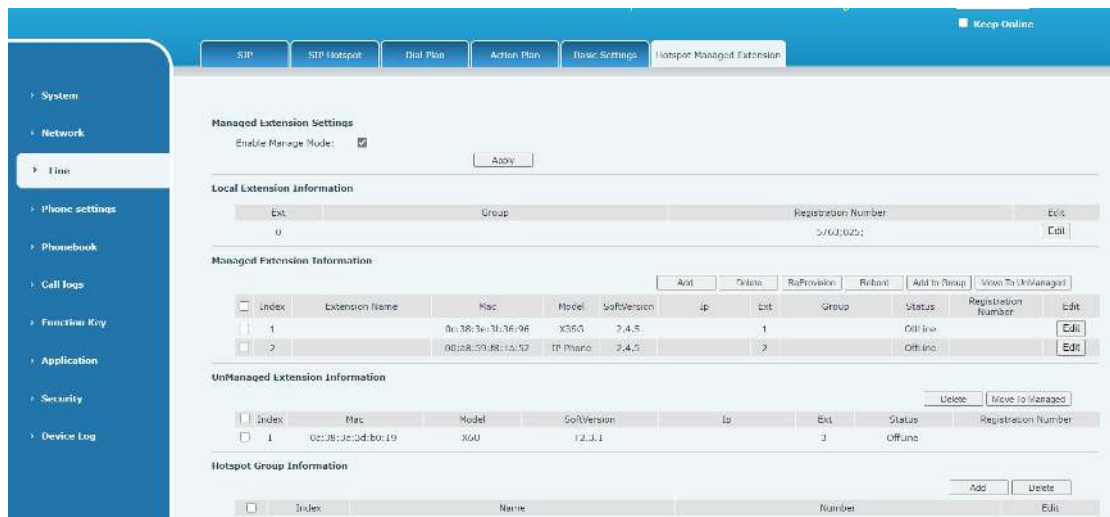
Keep Online

SIP | SIP Hotspot | Dial Plan | Action Plan | Basic Settings | Hotspot Managed Extension

› System
› Network
› Line
› Phone settings
› Phonebook
› Call logs
› Function Key
› Application
› Security
› Device Log

Managed Extension Settings

Enable Manage Mode:

Apply

Local Extension Information

| Ext | Group | Registration Number | Edit |
|---|---|---|---|
| 0 | | 5763;025; | Edit |

Managed Extension Information

Add | Delete | RеProvision | Reboot | Add to Group | Move To UnManaged

| | Index | Extension Name | Mac | Model | SoftVersion | Ip | Ext | Group | Status | Registration Number | Edit |
|---|---|---|---|---|---|---|---|---|---|---|---|
| | 1 | | 0c:38:3e:31:36:96 | X3SG | 2.4.5 | | 1 | | Offline | | Edit |
| | 2 | | 00:a8:59:f8:1c:52 | IP Phone | 2.4.5 | | 2 | | Offline | | Edit |

UnManaged Extension Information

Delete | Move to Managed

| | Index | Mac | Model | SoftVersion | Ip | Ext | Status | Registration Number |
|---|---|---|---|---|---|---|---|---|
| | 1 | 0c:38:3e:3d:b0:19 | X60 | 12.3.1 | | 3 | Offline | |

Hotspot Group Information

Add | Delete

| | Index | Name | Number | Edit |
|---|---|---|---|---|